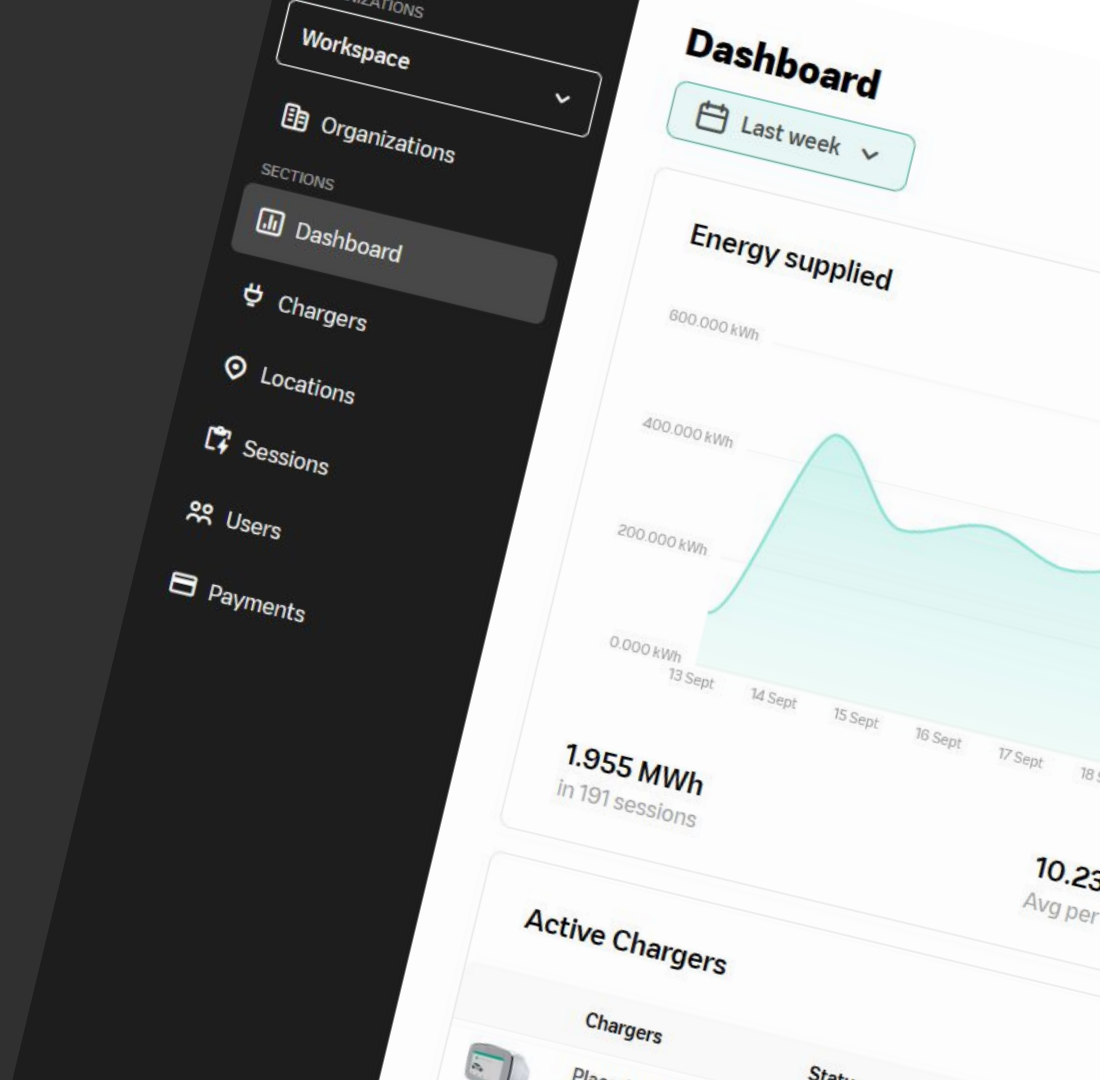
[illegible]IZATIONS

Workspace

Organizations

SECTIONS

Dashboard

Chargers

Locations

Sessions

Users

Payments

Dashboard

Last week

Energy supplied

600.000 kWh

400.000 kWh

200.000 kWh

0.000 kWh

13 Sept

14 Sept

15 Sept

16 Sept

17 Sept

18 S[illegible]

1.955 MWh

in 191 sessions

10.23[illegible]

Avg per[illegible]

Active Chargers

Chargers

Stat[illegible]

Plac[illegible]